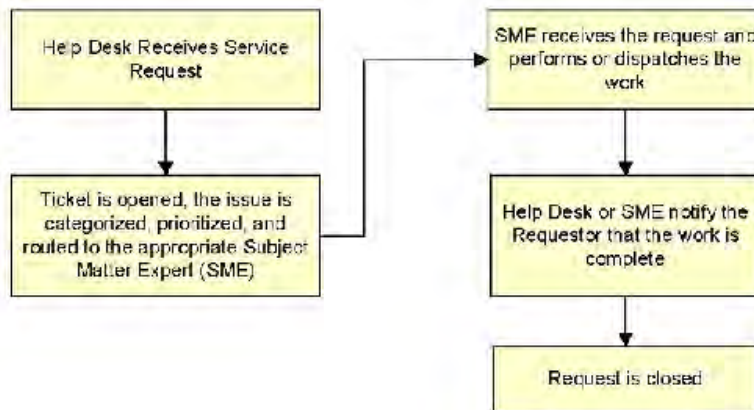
Help Desk Receives Service Request

Ticket is opened, the issue is categorized, prioritized, and routed to the appropriate Subject Matter Expert (SME)

SME receives the request and performs or dispatches the work

Help Desk or SME notify the Requestor that the work is complete

Request is closed